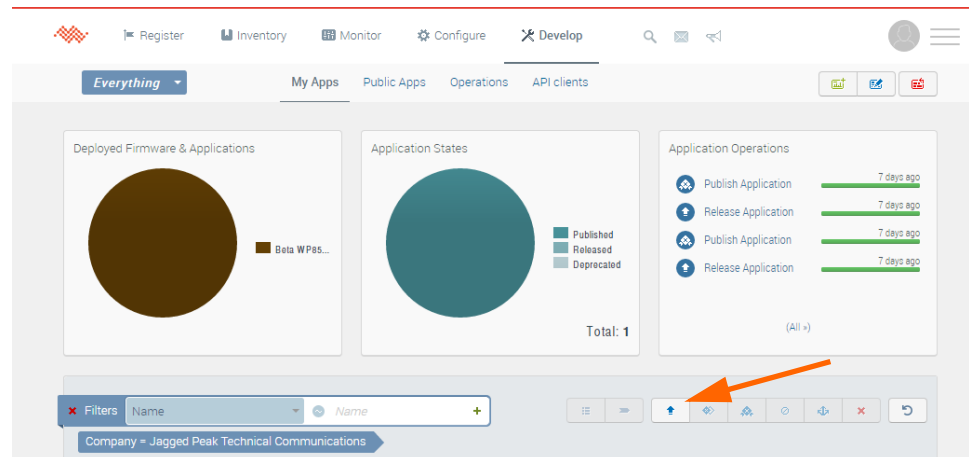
Register Inventory Monitor Configure Develop

Everything

My Apps Public Apps Operations API clients

Deployed Firmware & Applications

Beta WP85...

Application States

Published
Released
Deprecated

Total: 1

Application Operations

Publish Application 7 days ago
Release Application 7 days ago
Publish Application 7 days ago
Release Application 7 days ago

(All »)

Filters Name Name

Company = Jagged Peak Technical Communications